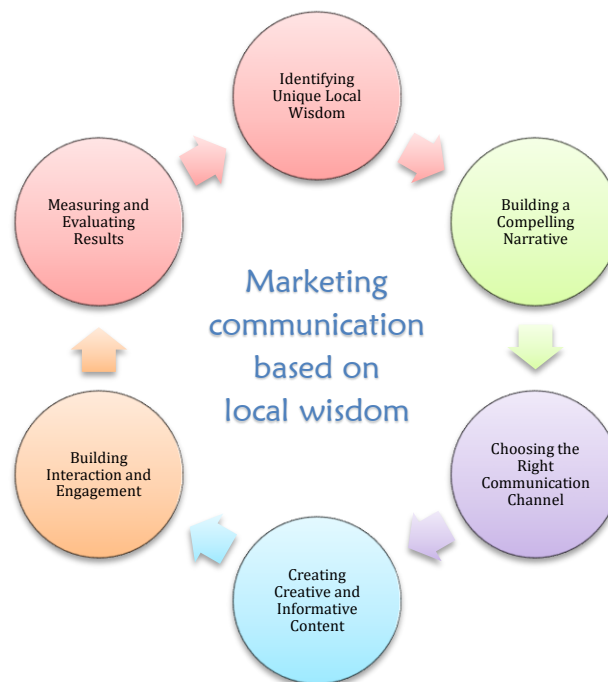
Identifying Unique Local Wisdom

Building a Compelling Narrative

Choosing the Right Communication Channel

Creating Creative and Informative Content

Building Interaction and Engagement

Measuring and Evaluating Results

Marketing communication based on local wisdom